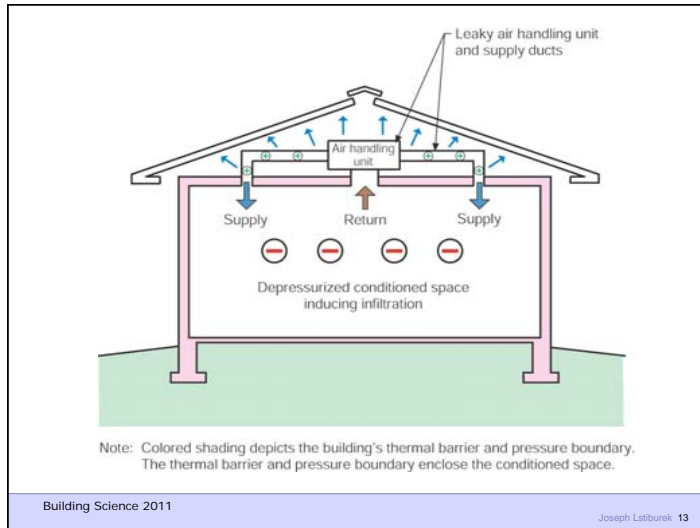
Leaky air handling unit and supply ducts

Air handling unit

Supply

Return

Supply

Depressurized conditioned space inducing infiltration

Note: Colored shading depicts the building's thermal barrier and pressure boundary. The thermal barrier and pressure boundary enclose the conditioned space.

Building Science 2011

Joseph Lstiburek 13